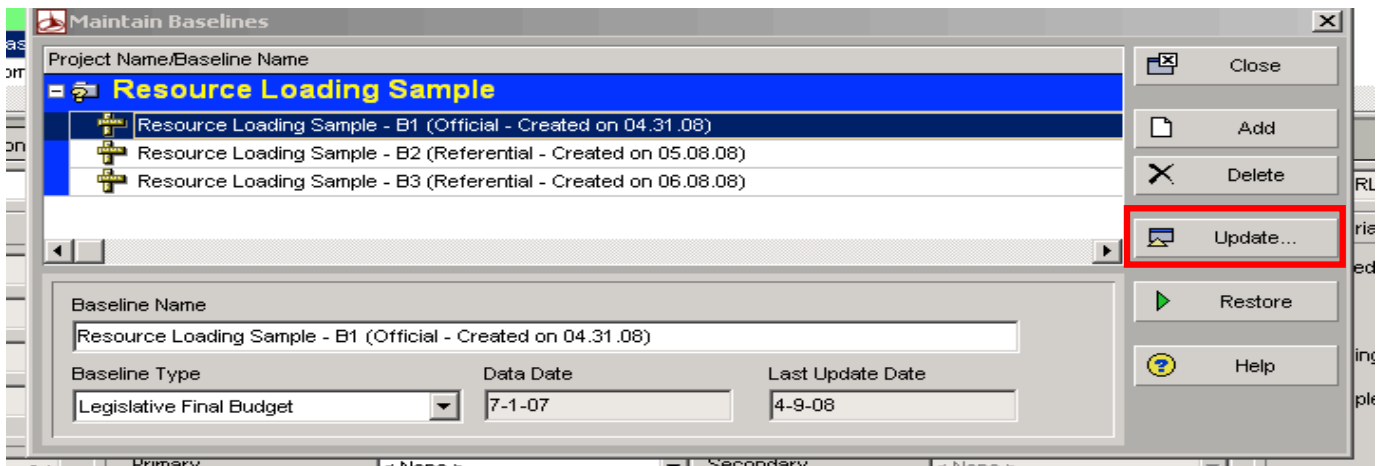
Maintain Baselines

Project Name/Baseline Name

Resource Loading Sample

Resource Loading Sample - B1 (Official - Created on 04.31.08)

Resource Loading Sample - B2 (Referential - Created on 05.08.08)

Resource Loading Sample - B3 (Referential - Created on 06.08.08)

Close

Add

Delete

Update...

Restore

Help

Baseline Name

Resource Loading Sample - B1 (Official - Created on 04.31.08)

Baseline Type

Legislative Final Budget

Data Date

7-1-07

Last Update Date

4-9-08